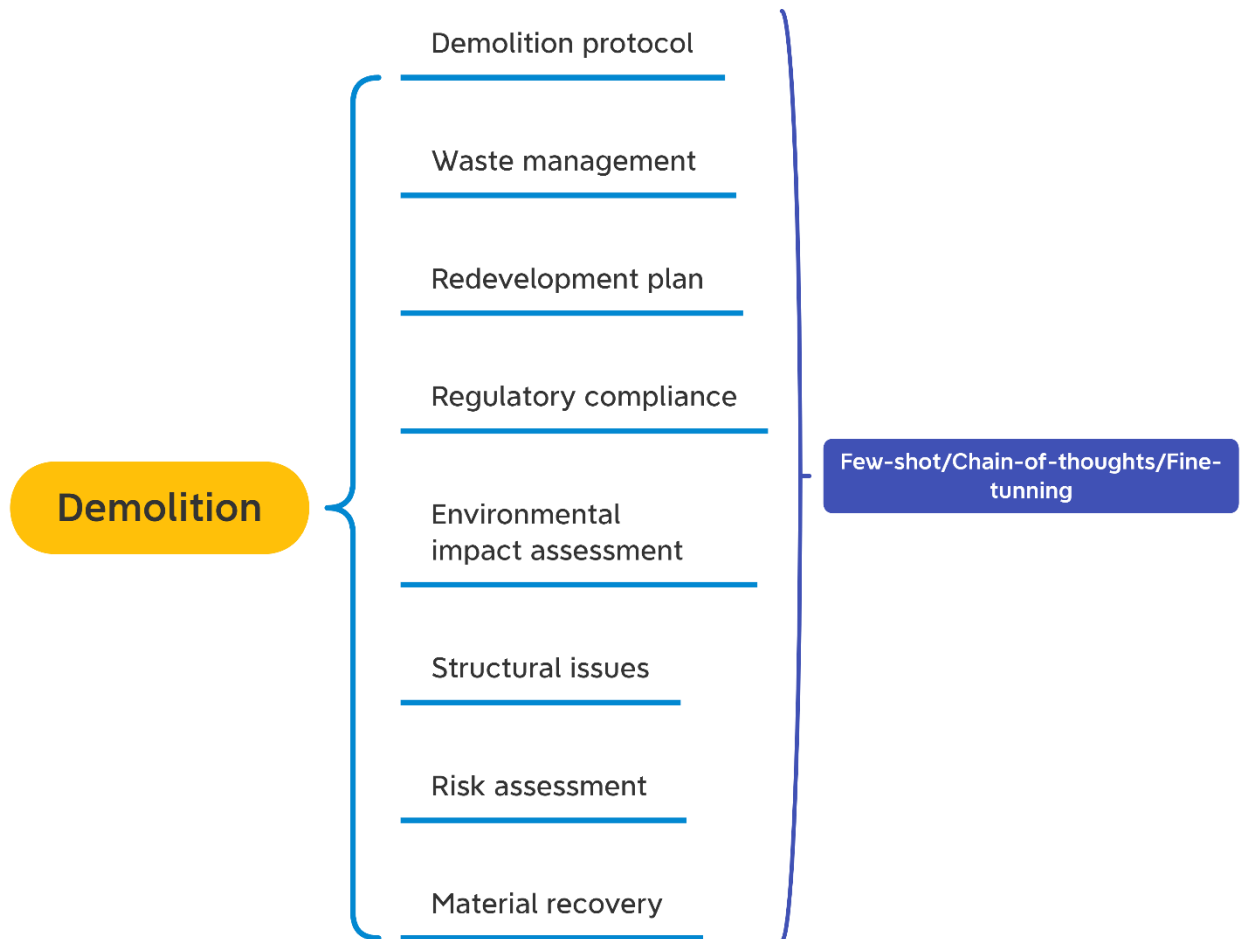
Demolition

Demolition protocol

Waste management

Redevelopment plan

Regulatory compliance

Environmental impact assessment

Structural issues

Risk assessment

Material recovery

Few-shot/Chain-of-thoughts/Fine-tunning